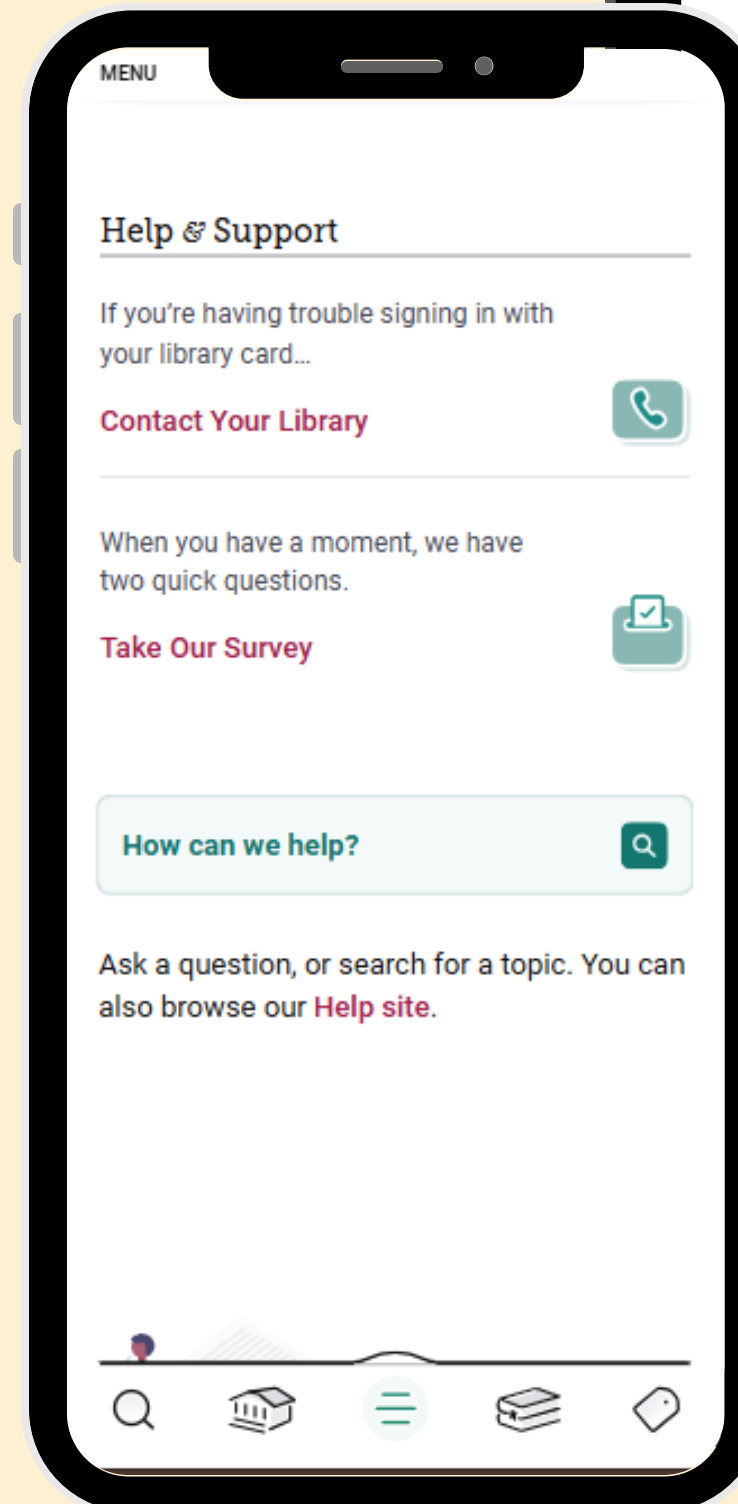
MENU

Help & Support

If you're having trouble signing in with your library card...

Contact Your Library

When you have a moment, we have two quick questions.

Take Our Survey

How can we help?

Ask a question, or search for a topic. You can also browse our Help site.